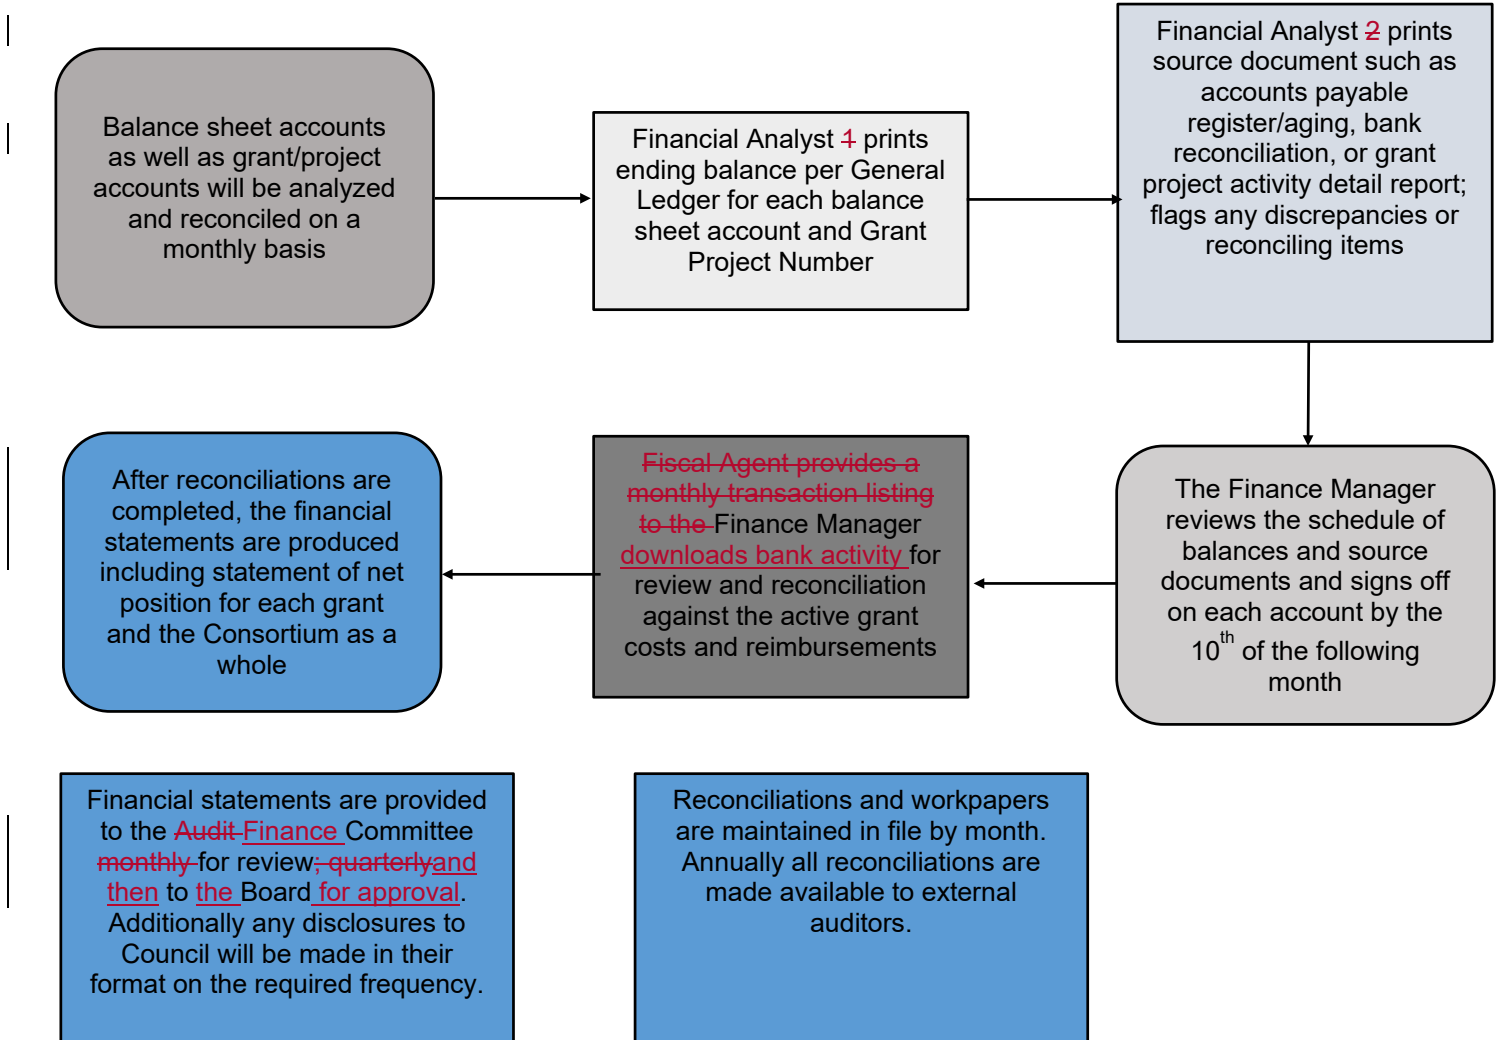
Balance sheet accounts as well as grant/project accounts will be analyzed and reconciled on a monthly basis

Financial Analyst 1 prints ending balance per General Ledger for each balance sheet account and Grant Project Number

Financial Analyst 2 prints source document such as accounts payable register/aging, bank reconciliation, or grant project activity detail report; flags any discrepancies or reconciling items

The Finance Manager reviews the schedule of balances and source documents and signs off on each account by the $10^{th}$ of the following month

Fiscal Agent provides a monthly transaction listing to the Finance Manager downloads bank activity for review and reconciliation against the active grant costs and reimbursements

After reconciliations are completed, the financial statements are produced including statement of net position for each grant and the Consortium as a whole

Financial statements are provided to the Audit Finance Committee monthly for review; quarterlyand then to the Board for approval. Additionally any disclosures to Council will be made in their format on the required frequency.

Reconciliations and workpapers are maintained in file by month. Annually all reconciliations are made available to external auditors.